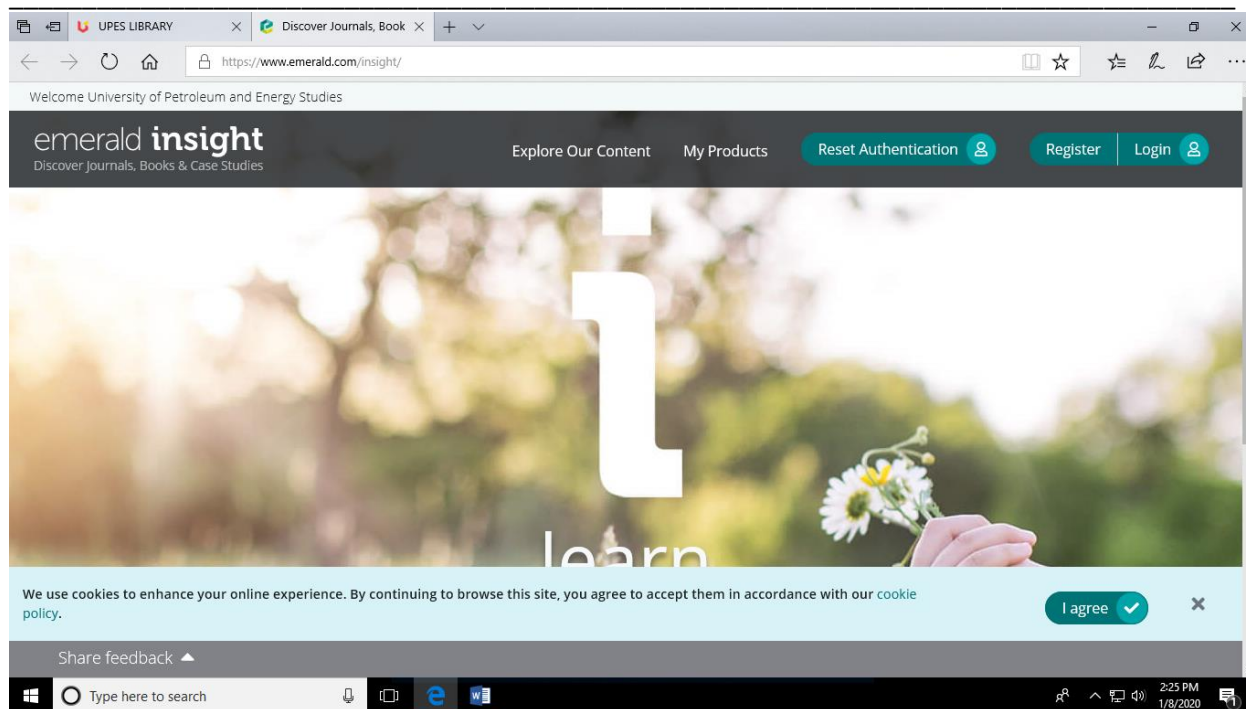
UPES LIBRARY
Discover Journals, Book

https://www.emerald.com/insight/

Welcome University of Petroleum and Energy Studies

emerald insight
Discover Journals, Books & Case Studies

Explore Our Content
My Products
Reset Authentication
Register
Login

i
learn

We use cookies to enhance your online experience. By continuing to browse this site, you agree to accept them in accordance with our cookie policy.

I agree

Share feedback

Type here to search

2:25 PM
1/8/2020